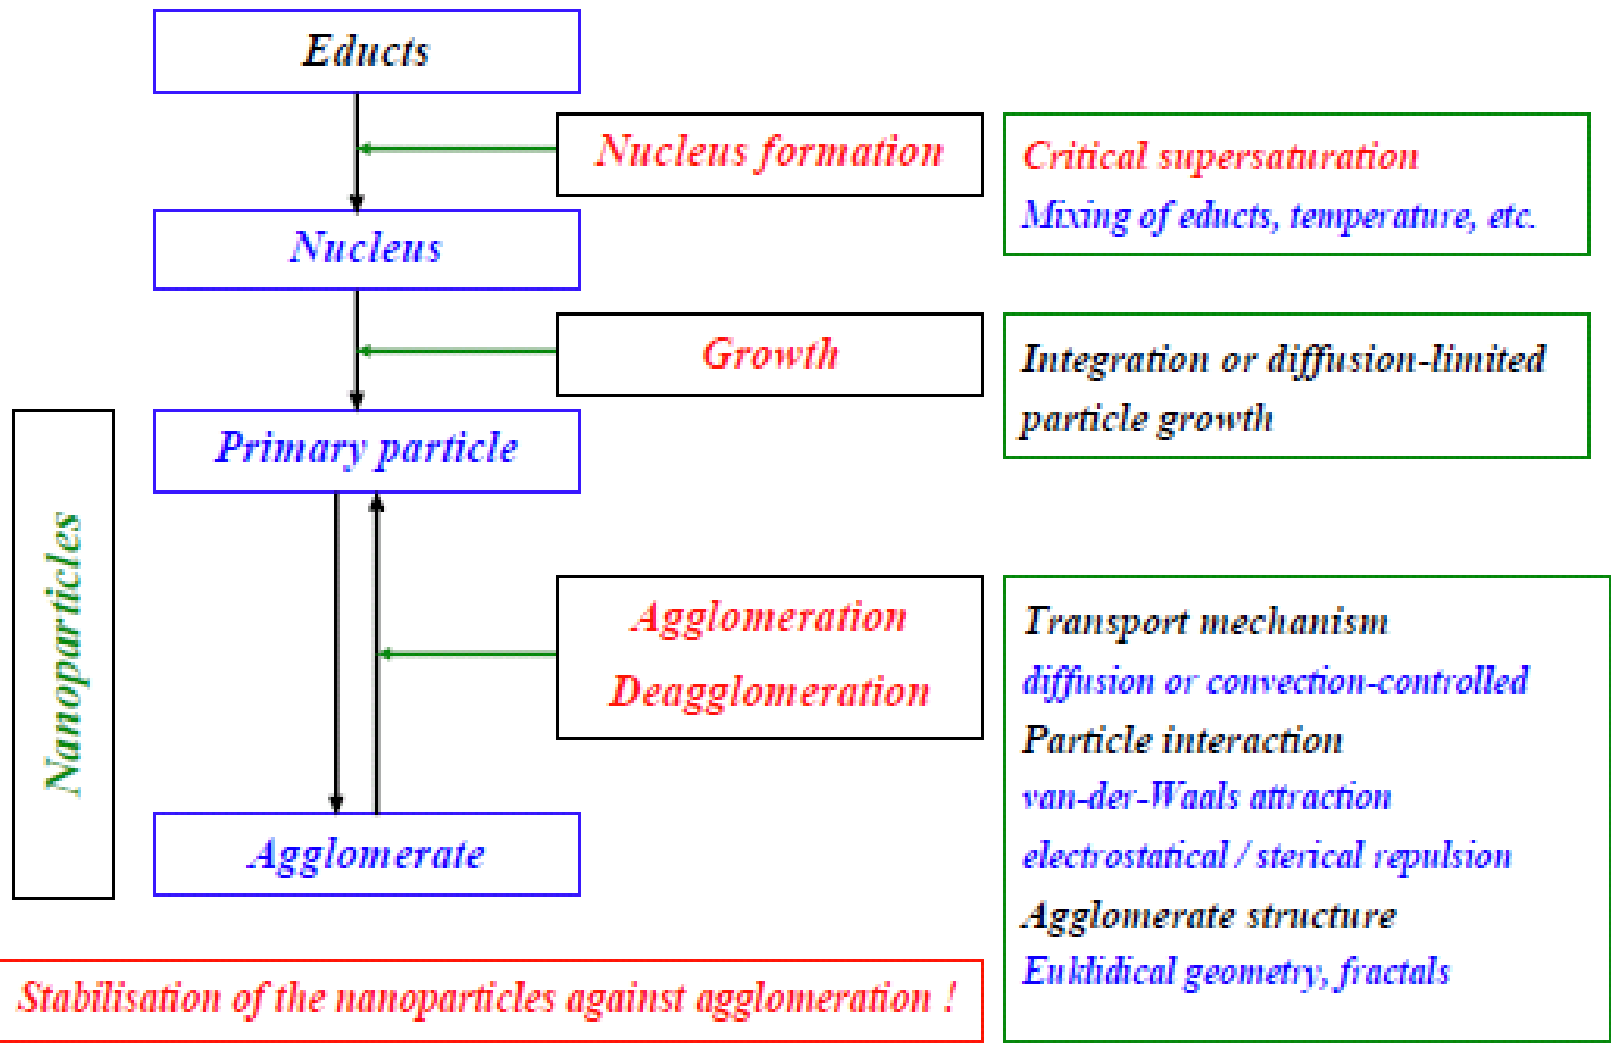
Educts

Nucleus formation

Critical supersaturation
Mixing of educts, temperature, etc.

Nucleus

Growth

Integration or diffusion-limited particle growth

Nanoparticles

Primary particle

Agglomeration
Deagglomeration

Transport mechanism
diffusion or convection-controlled
Particle interaction
van-der-Waals attraction
electrostatical / sterical repulsion
Agglomerate structure
Euklidical geometry, fractals

Agglomerate

Stabilisation of the nanoparticles against agglomeration !